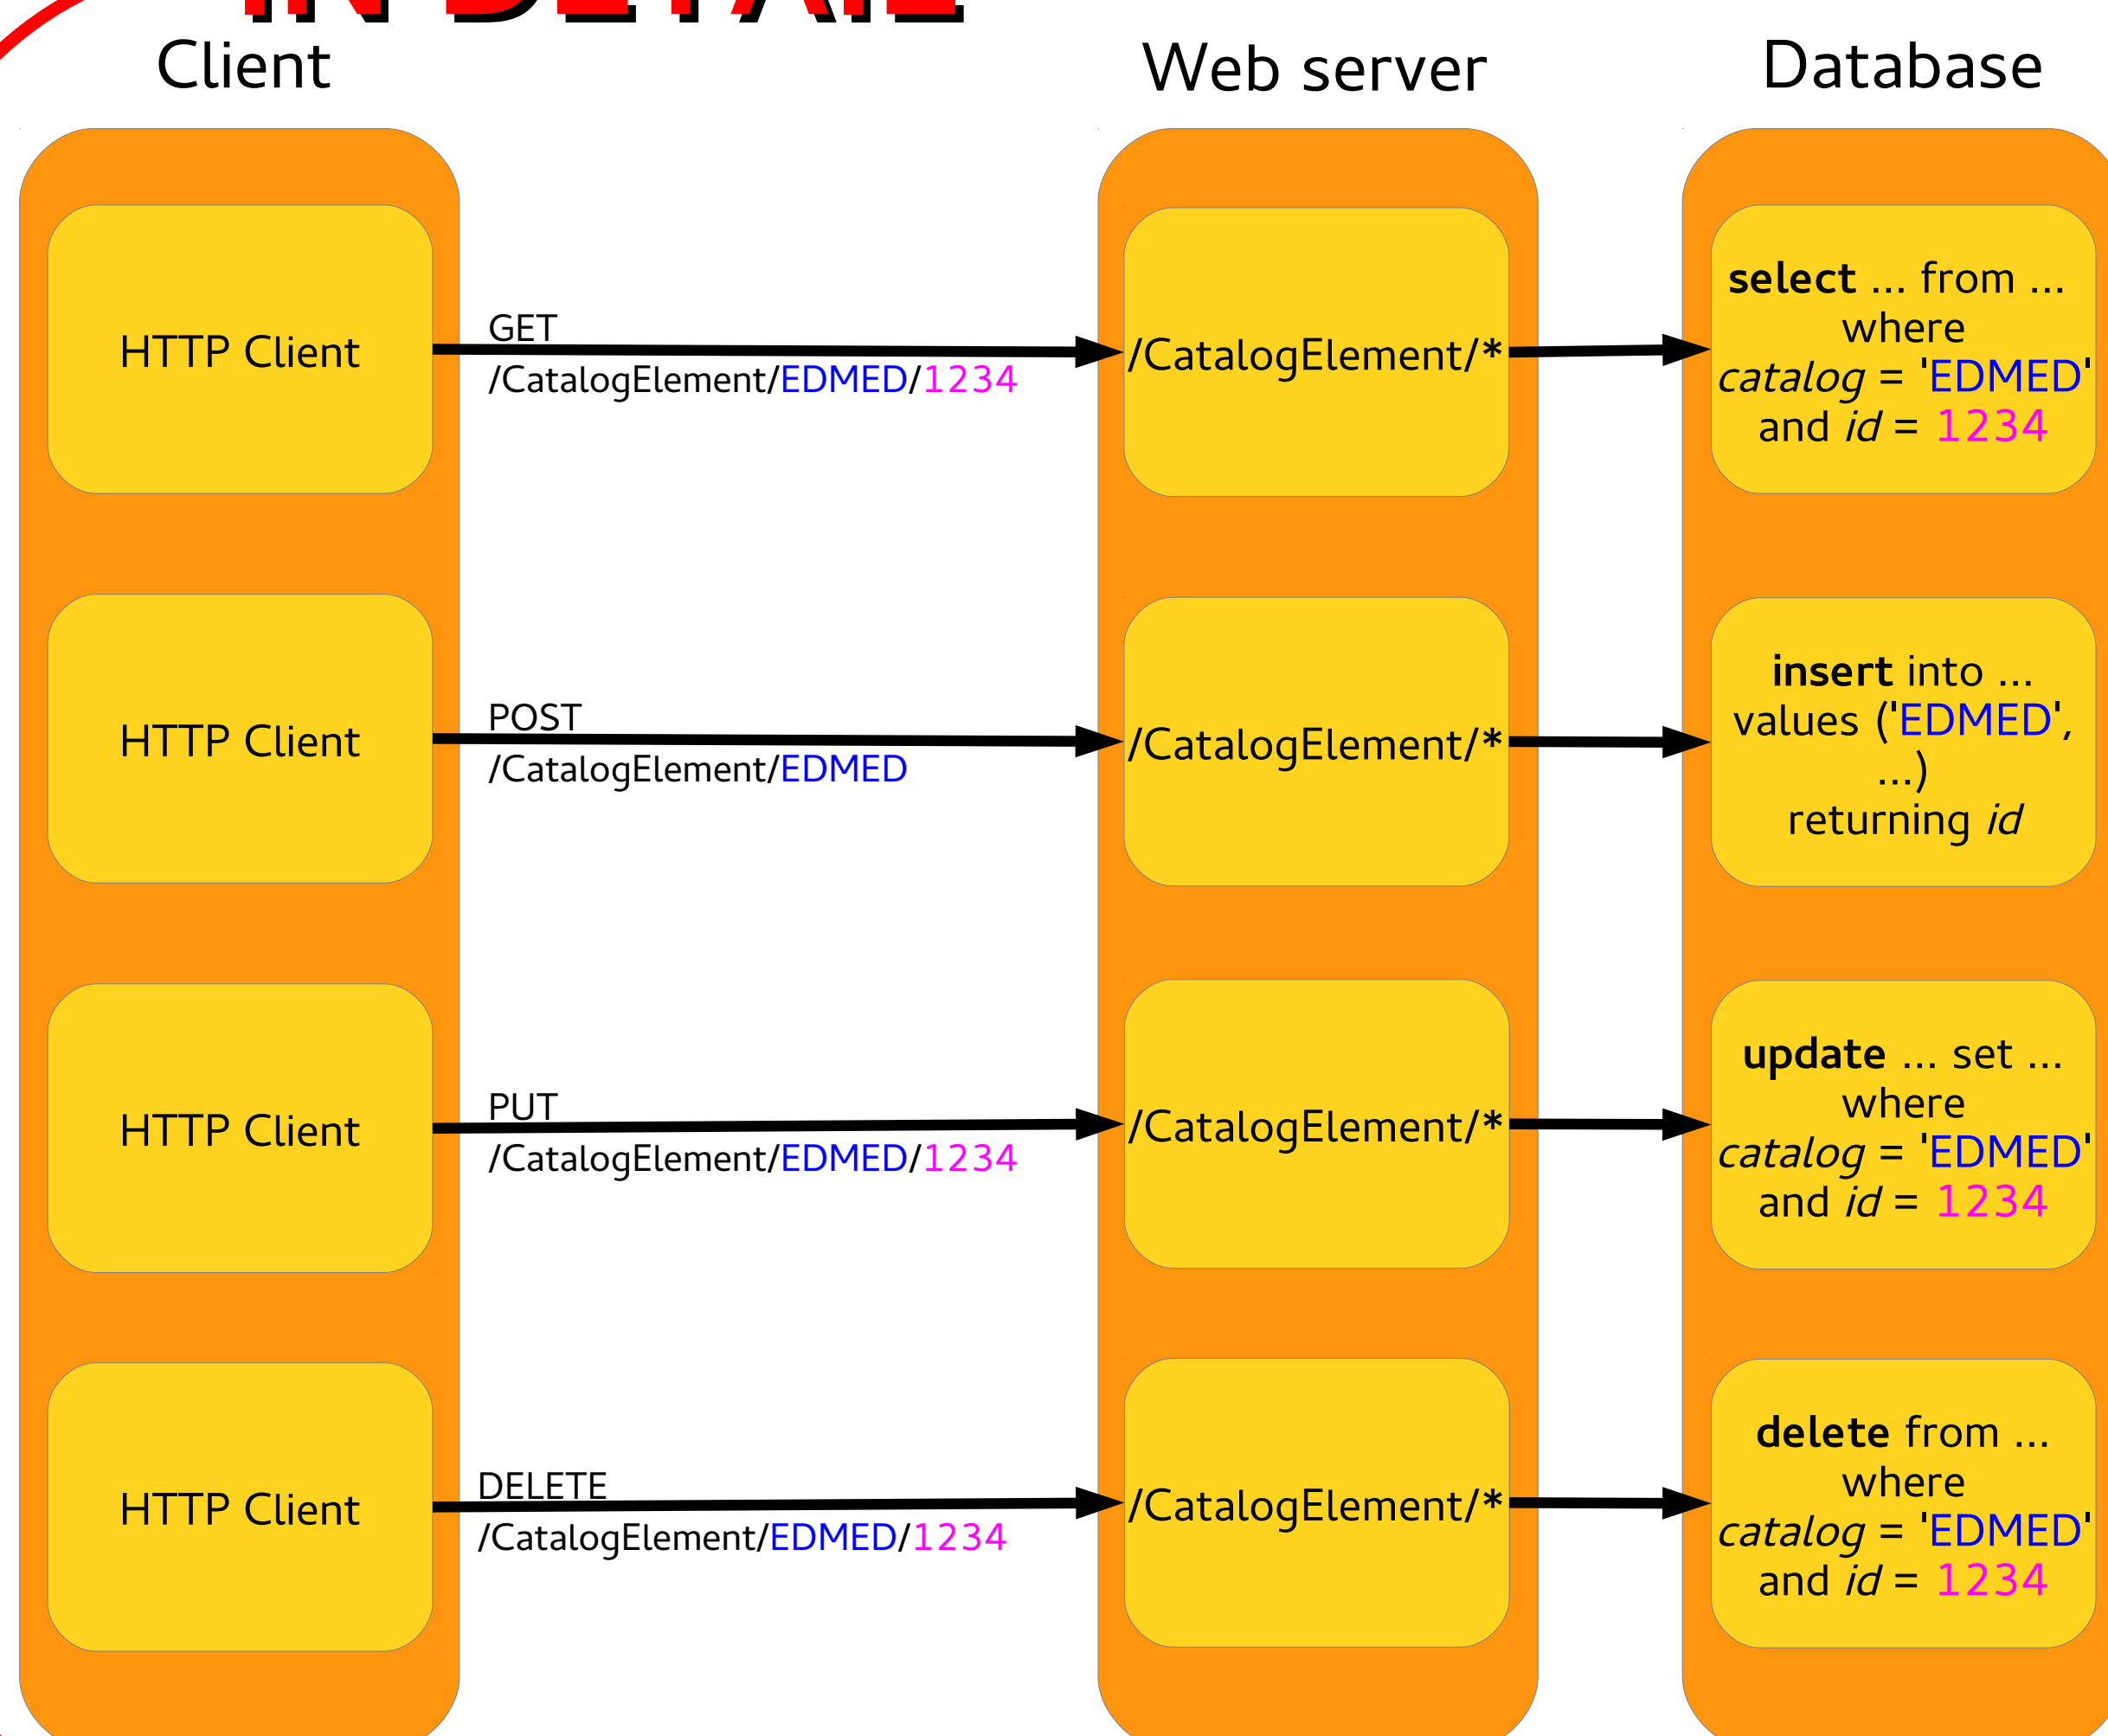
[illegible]

Client

Web server

Database

HTTP Client

GET
/CatalogElement/EDMED/1234

/CatalogElement/*

**select** ... from ... where *catalog* = 'EDMED' and *id* = 1234

HTTP Client

POST
/CatalogElement/EDMED

/CatalogElement/*

**insert** into ... values ('EDMED', ...) returning *id*

HTTP Client

PUT
/CatalogElement/EDMED/1234

/CatalogElement/*

**update** ... set ... where *catalog* = 'EDMED' and *id* = 1234

HTTP Client

DELETE
/CatalogElement/EDMED/1234

/CatalogElement/*

**delete** from ... where *catalog* = 'EDMED' and *id* = 1234